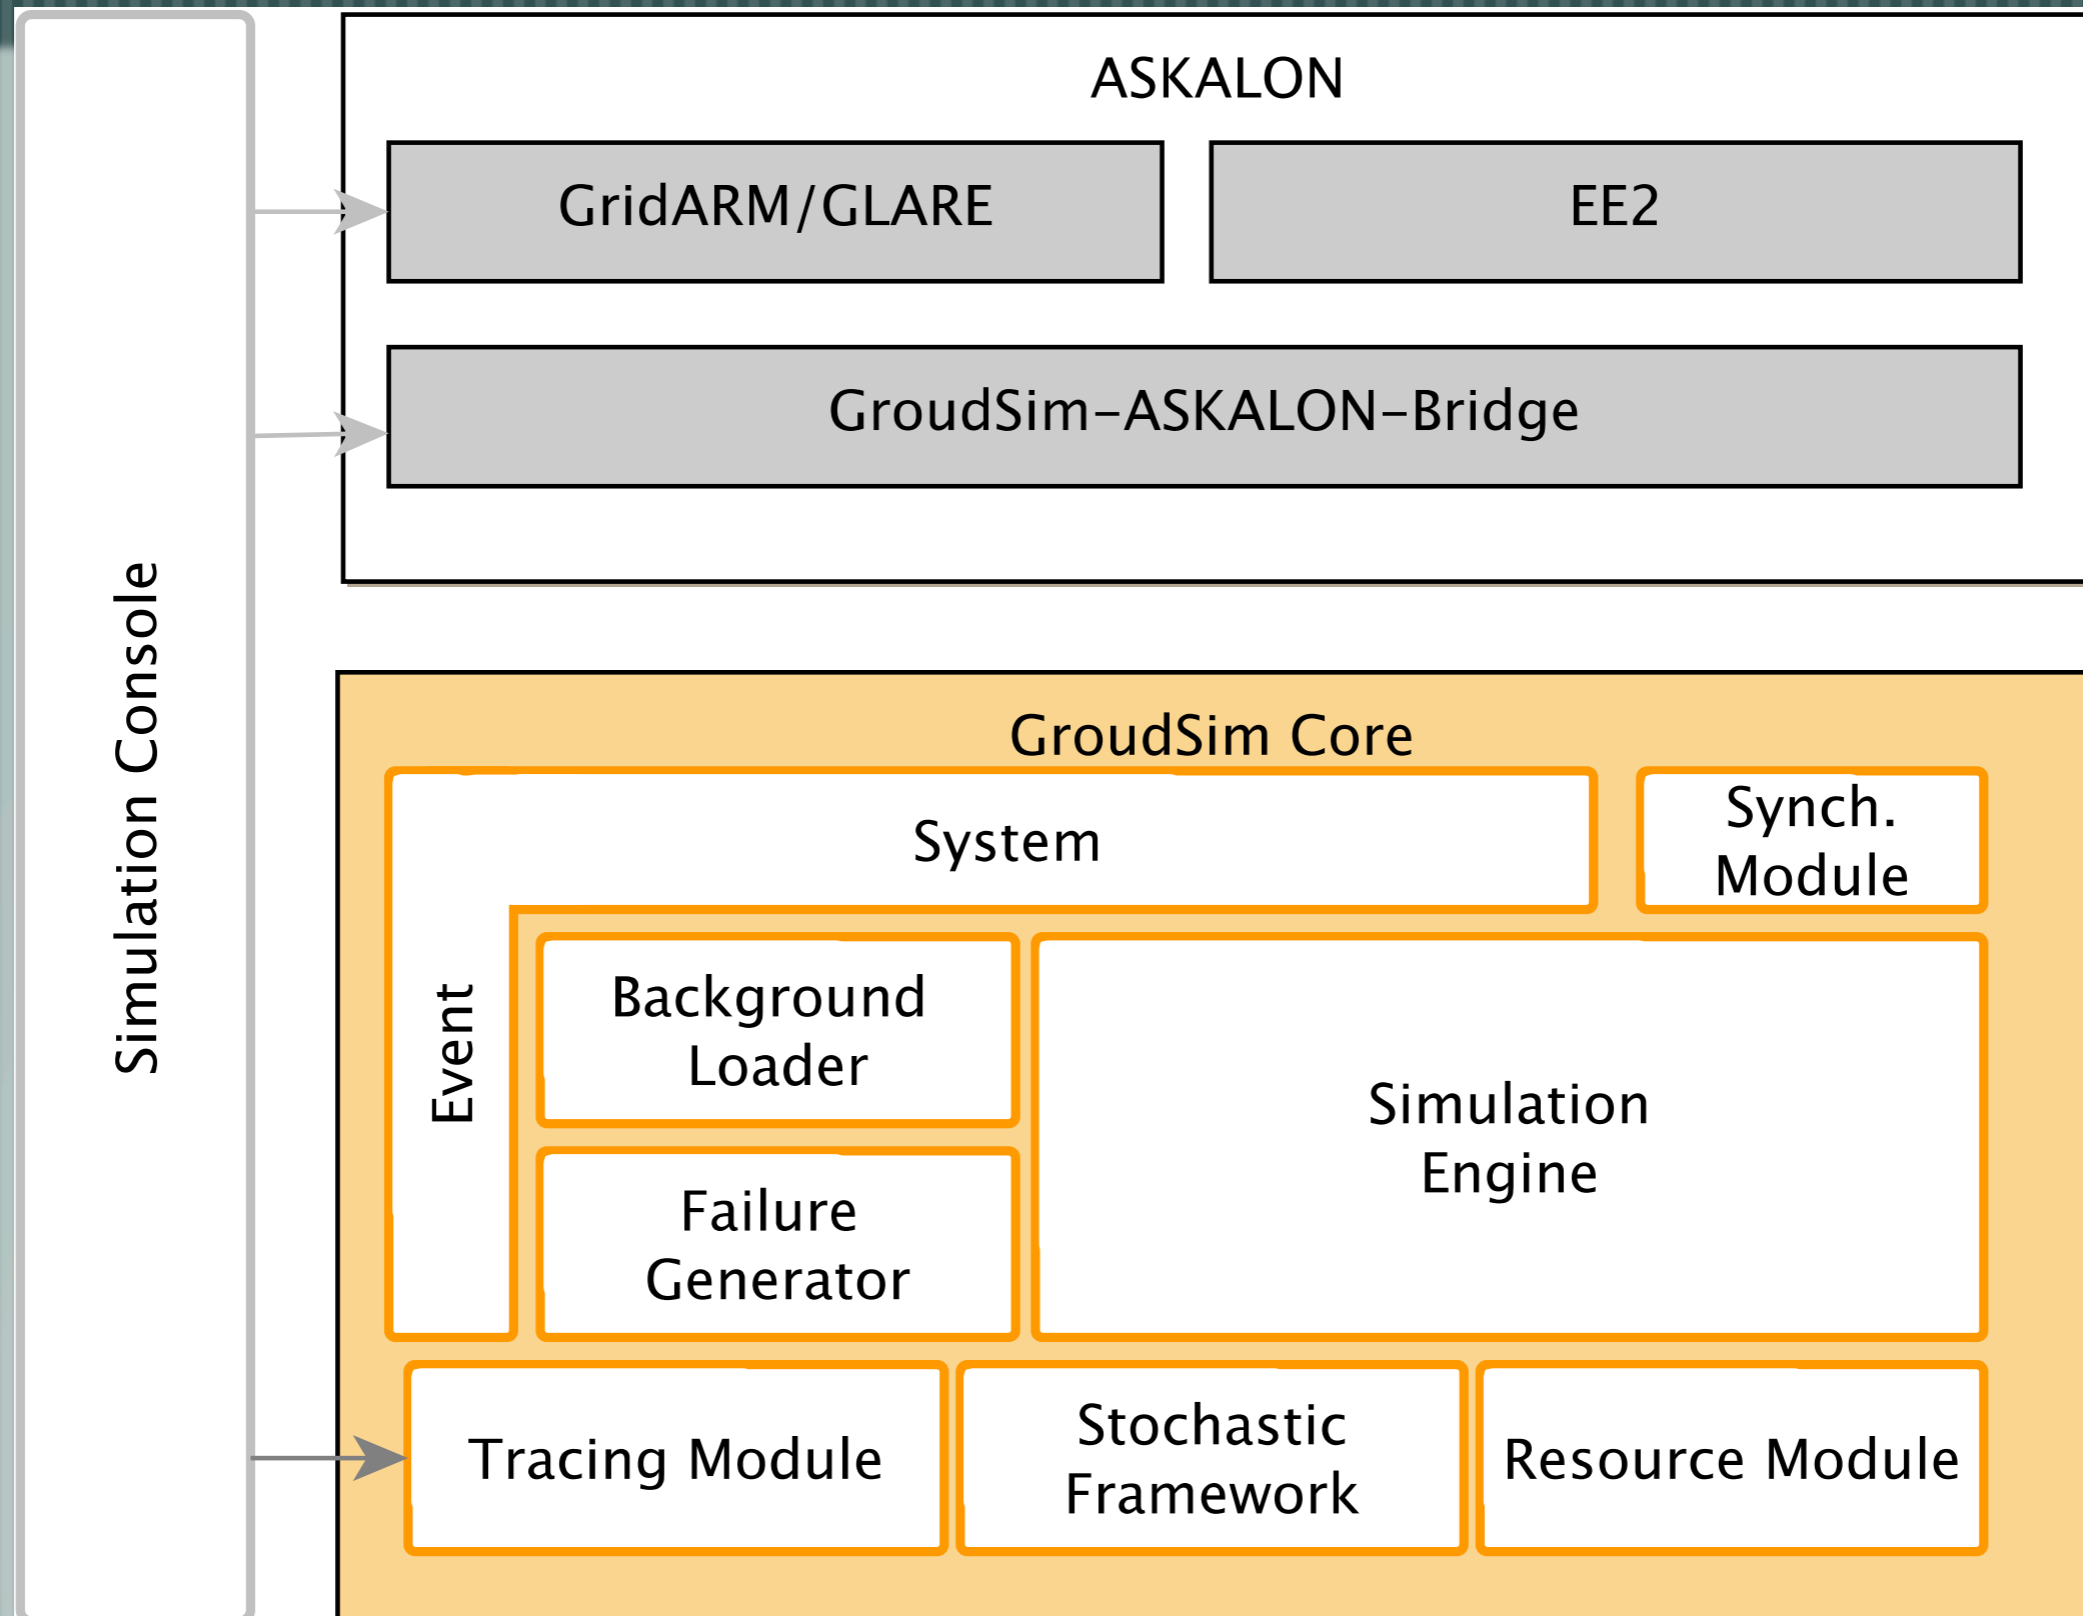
Simulation Console

ASKALON

GridARM/GLARE

EE2

GroudSim–ASKALON–Bridge

GroudSim Core

System

Synch. Module

Event

Background Loader

Failure Generator

Simulation Engine

Tracing Module

Stochastic Framework

Resource Module